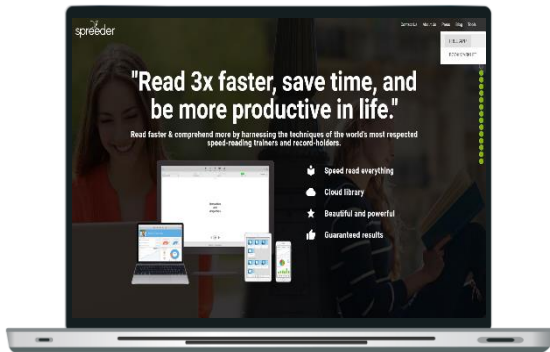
spreeder

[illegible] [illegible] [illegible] Blog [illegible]

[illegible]

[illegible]

"Read 3x faster, save time, and be more productive in life."

Read faster & comprehend more by harnessing the techniques of the world's most respected speed-reading trainers and record-holders.

Speed read everything

Cloud library

Beautiful and powerful

Guaranteed results